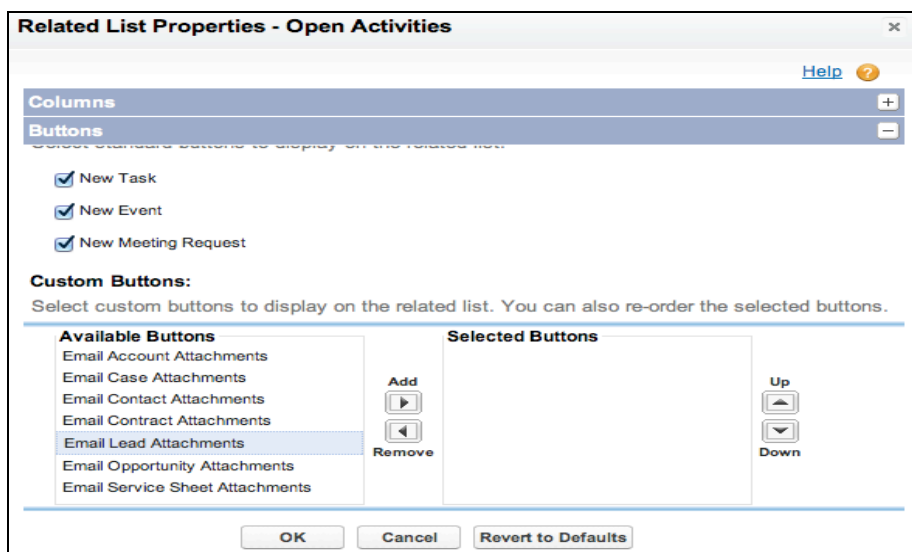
Related List Properties - Open Activities

×

Help

Columns

Buttons

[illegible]

New Task

New Event

New Meeting Request

Custom Buttons:

Select custom buttons to display on the related list. You can also re-order the selected buttons.

Available Buttons

Email Account Attachments

Email Case Attachments

Email Contact Attachments

Email Contract Attachments

Email Lead Attachments

Email Opportunity Attachments

Email Service Sheet Attachments

Add

Remove

Selected Buttons

Up

Down

OK

Cancel

Revert to Defaults